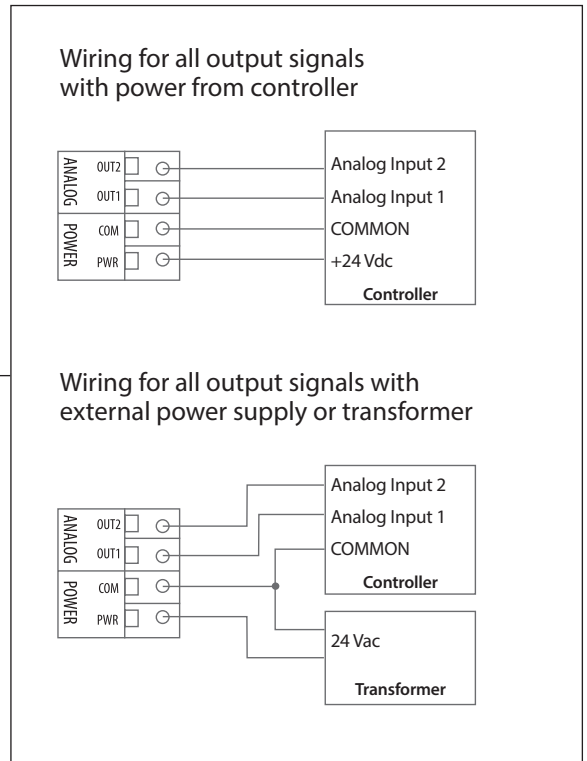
Wiring for all output signals with power from controller

ANALOG
OUT2
OUT1
POWER
COM
PWR

Analog Input 2
Analog Input 1
COMMON
+24 Vdc
Controller

Wiring for all output signals with external power supply or transformer

ANALOG
OUT2
OUT1
POWER
COM
PWR

Analog Input 2
Analog Input 1
COMMON
Controller

24 Vac
Transformer